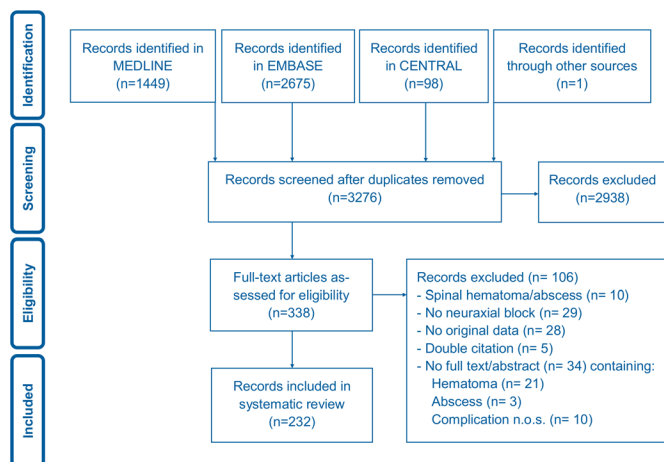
Identification

Records identified in MEDLINE (n=1449)

Records identified in EMBASE (n=2675)

Records identified in CENTRAL (n=98)

Records identified through other sources (n=1)

Screening

Records screened after duplicates removed (n=3276)

Records excluded (n=2938)

Eligibility

Full-text articles assessed for eligibility (n=338)

Records excluded (n= 106)
- Spinal hematoma/abscess (n= 10)
- No neuraxial block (n= 29)
- No original data (n= 28)
- Double citation (n= 5)
- No full text/abstract (n= 34) containing:
Hematoma (n= 21)
Abscess (n= 3)
Complication n.o.s. (n= 10)

Included

Records included in systematic review (n=232)